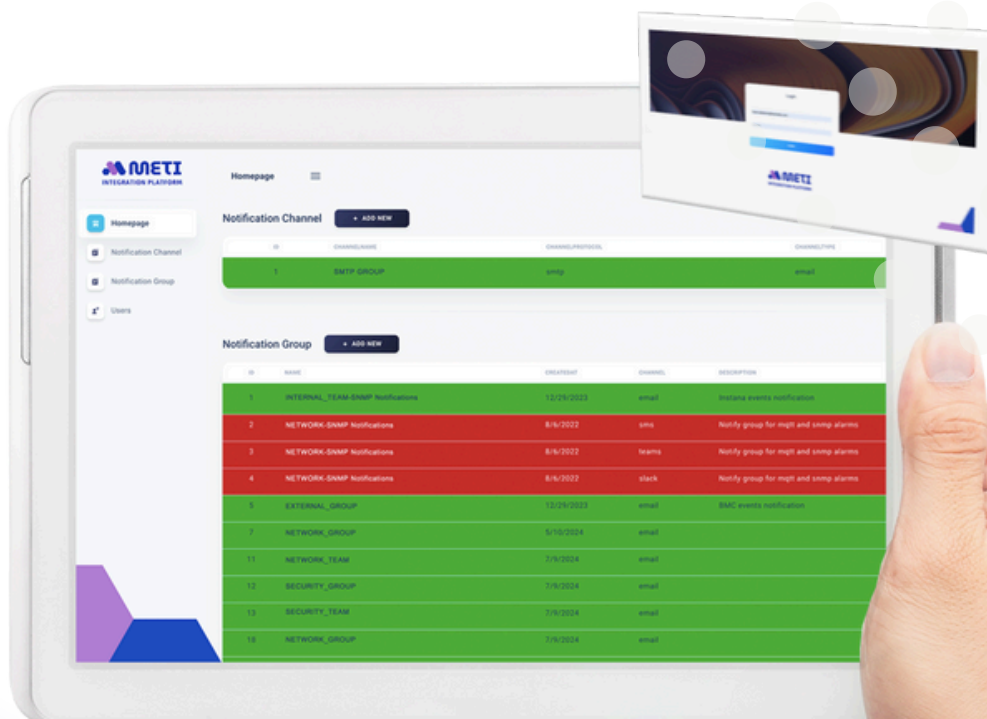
METI
INTEGRATION PLATFORM

Homepage

Homepage
Notification Channel
Notification Group
Users

Notification Channel + ADD NEW

| ID | CHANNELNAME | CHANNELPROTOCOL | CHANNELTYPE |
|---|---|---|---|
| 1 | SMTP GROUP | smtp | email |

Notification Group + ADD NEW

| ID | NAME | CREATEDAT | CHANNEL | DESCRIPTION |
|---|---|---|---|---|
| 1 | INTERNAL_TEAM-SNMP Notifications | 12/29/2023 | email | Instana events notification |
| 2 | NETWORK-SNMP Notifications | 8/6/2022 | sms | Notify group for mqtt and snmp alarms |
| 3 | NETWORK-SNMP Notifications | 8/6/2022 | teams | Notify group for mqtt and snmp alarms |
| 4 | NETWORK-SNMP Notifications | 8/6/2022 | slack | Notify group for mqtt and snmp alarms |
| 5 | EXTERNAL_GROUP | 12/29/2023 | email | BMC events notification |
| 7 | NETWORK_GROUP | 5/10/2024 | email | |
| 11 | NETWORK_TEAM | 7/9/2024 | email | |
| 12 | SECURITY_GROUP | 7/9/2024 | email | |
| 13 | SECURITY_TEAM | 7/9/2024 | email | |
| 16 | NETWORK_GROUP | 7/9/2024 | email | |

Login
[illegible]
METI
INTEGRATION PLATFORM